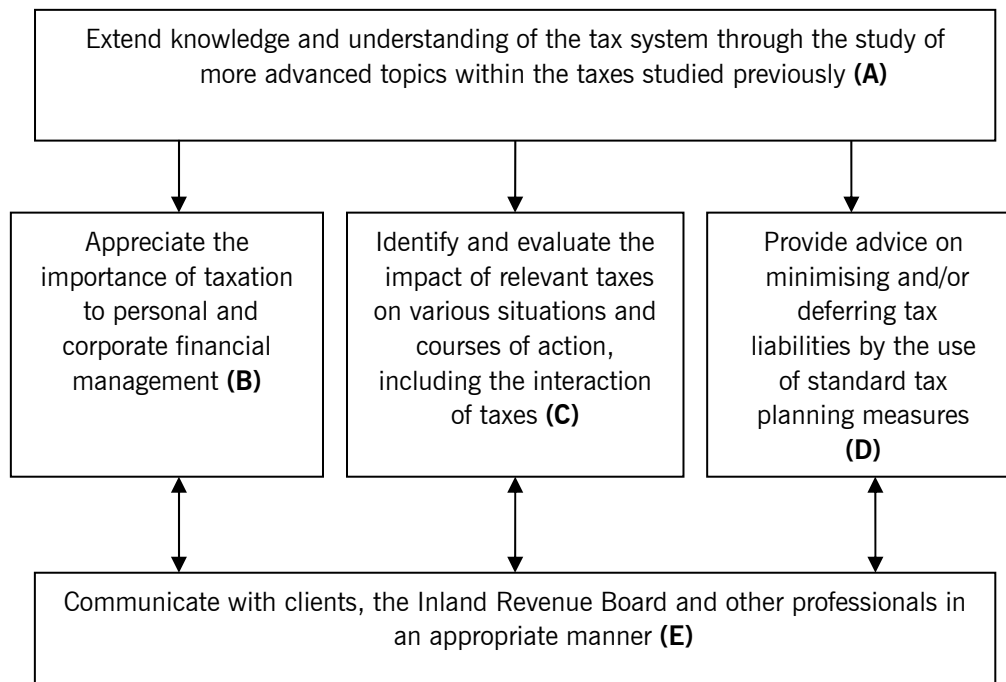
Extend knowledge and understanding of the tax system through the study of more advanced topics within the taxes studied previously **(A)**

Appreciate the importance of taxation to personal and corporate financial management **(B)**

Identify and evaluate the impact of relevant taxes on various situations and courses of action, including the interaction of taxes **(C)**

Provide advice on minimising and/or deferring tax liabilities by the use of standard tax planning measures **(D)**

Communicate with clients, the Inland Revenue Board and other professionals in an appropriate manner **(E)**